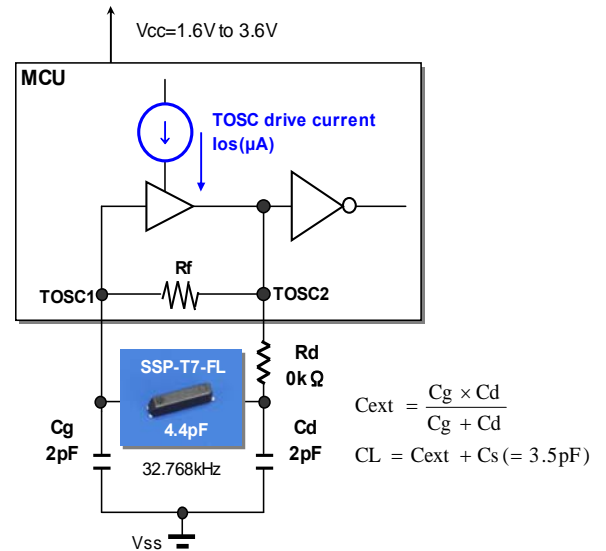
Vcc=1.6V to 3.6V

MCU

TOSC drive current
Ios(μA)

Rf

TOSC1

TOSC2

Rd
0kΩ

SSP-T7-FL
4.4pF

32.768kHz

Cg
2pF

Cd
2pF

Vss

$\text{Cext} = \frac{\text{Cg} \times \text{Cd}}{\text{Cg} + \text{Cd}}$

$\text{CL} = \text{Cext} + \text{Cs} (= 3.5\text{pF})$